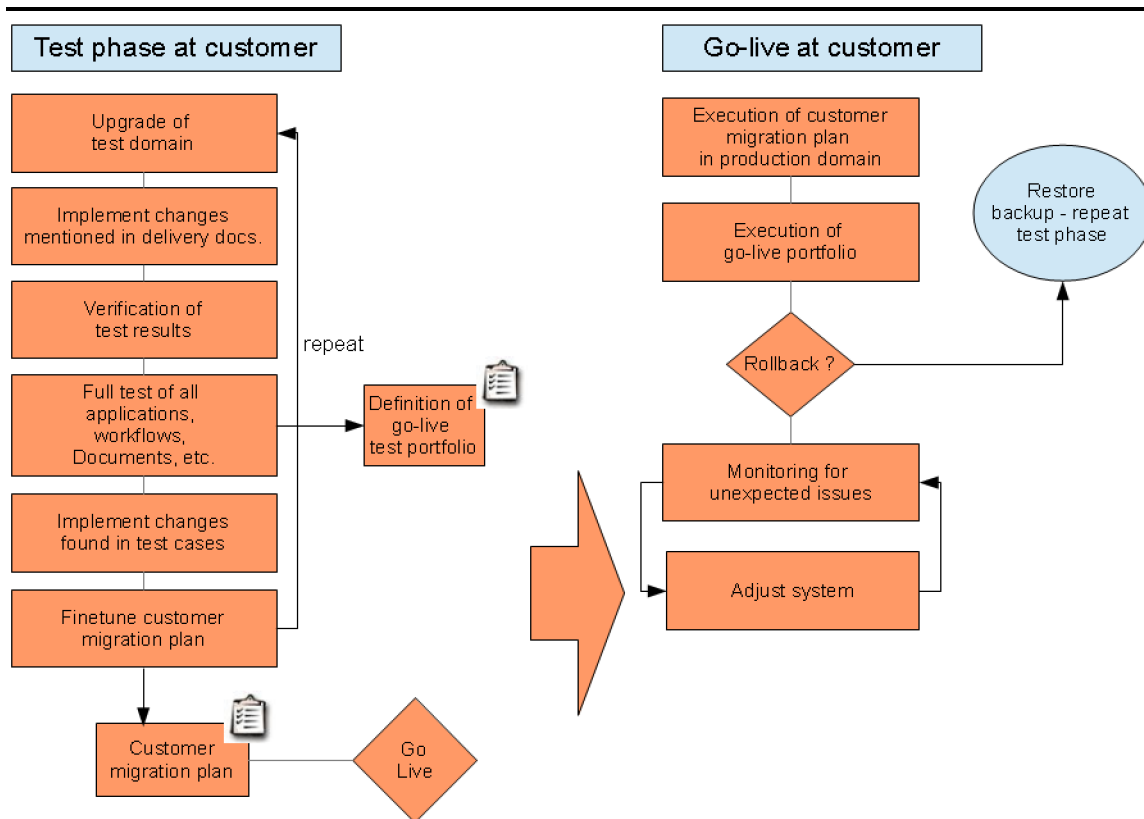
Test phase at customer

Upgrade of test domain

Implement changes mentioned in delivery docs.

Verification of test results

Full test of all applications, workflows, Documents, etc.

Implement changes found in test cases

Finetune customer migration plan

repeat

Definition of go-live test portfolio

Customer migration plan

Go Live

Go-live at customer

Execution of customer migration plan in production domain

Execution of go-live portfolio

Rollback ?

Restore backup - repeat test phase

Monitoring for unexpected issues

Adjust system